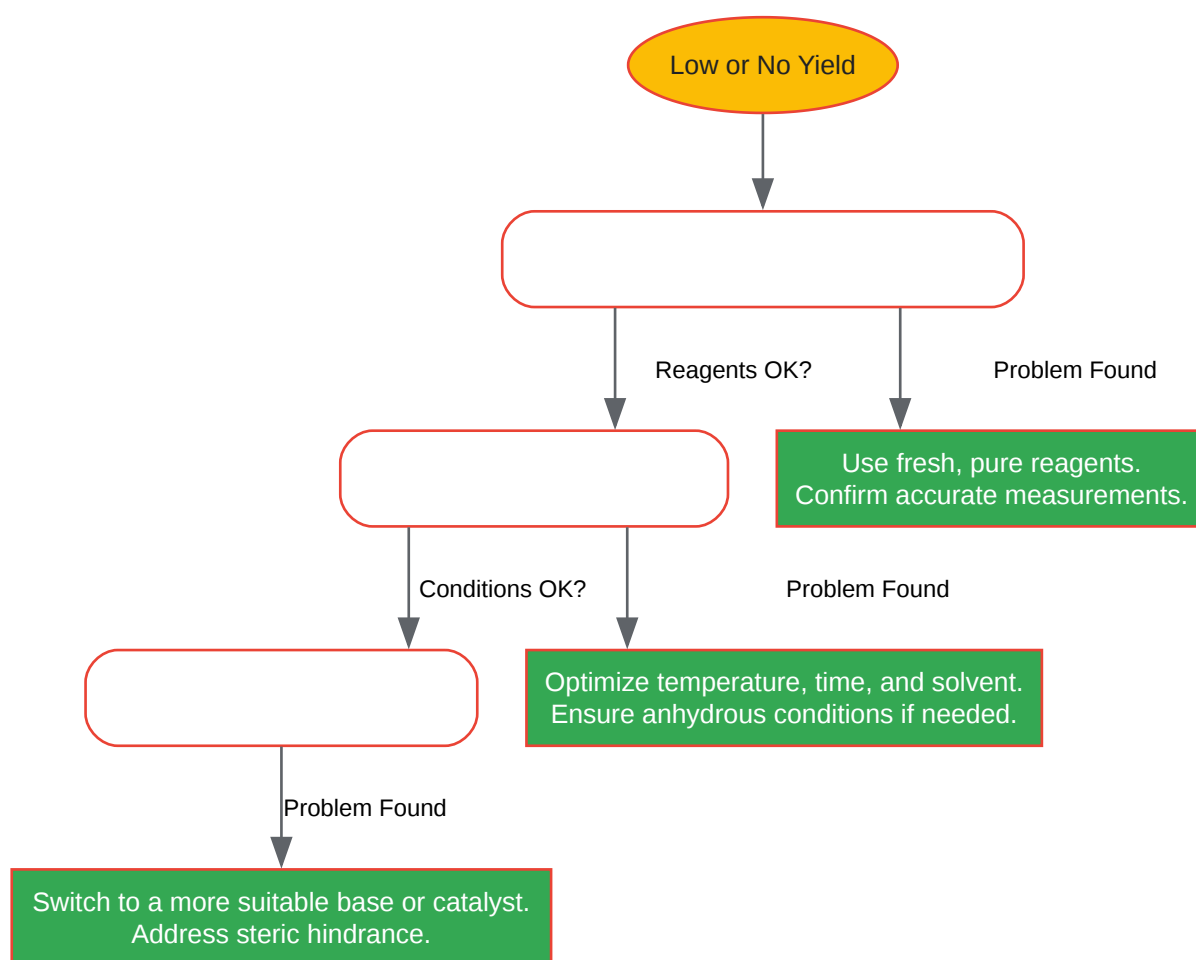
Low or No Yield

Reagents OK?

Problem Found

Use fresh, pure reagents.
Confirm accurate measurements.

Conditions OK?

Problem Found

Optimize temperature, time, and solvent.
Ensure anhydrous conditions if needed.

Problem Found

Switch to a more suitable base or catalyst.
Address steric hindrance.